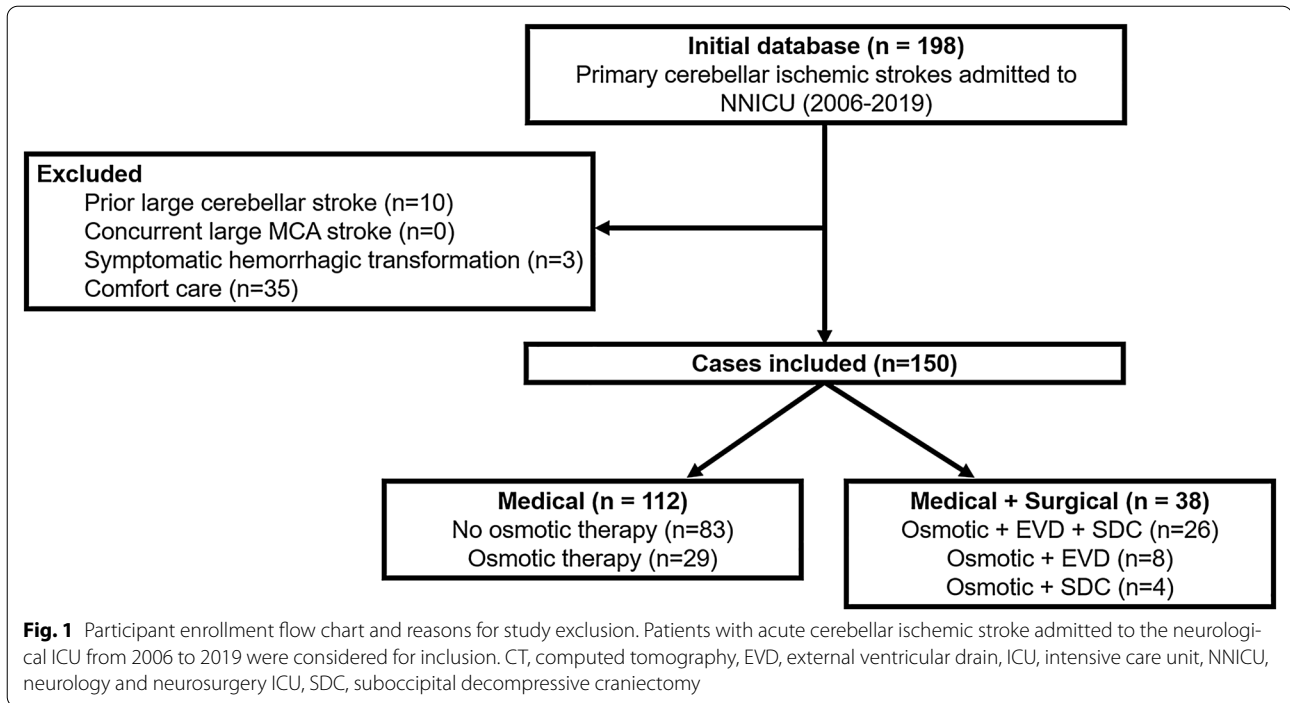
Initial database (n = 198)
Primary cerebellar ischemic strokes admitted to NNICU (2006-2019)

Excluded
Prior large cerebellar stroke (n=10)
Concurrent large MCA stroke (n=0)
Symptomatic hemorrhagic transformation (n=3)
Comfort care (n=35)

Cases included (n=150)

Medical (n = 112)
No osmotic therapy (n=83)
Osmotic therapy (n=29)

Medical + Surgical (n = 38)
Osmotic + EVD + SDC (n=26)
Osmotic + EVD (n=8)
Osmotic + SDC (n=4)

**Fig. 1** Participant enrollment flow chart and reasons for study exclusion. Patients with acute cerebellar ischemic stroke admitted to the neurological ICU from 2006 to 2019 were considered for inclusion. CT, computed tomography, EVD, external ventricular drain, ICU, intensive care unit, NNICU, neurology and neurosurgery ICU, SDC, suboccipital decompressive craniectomy